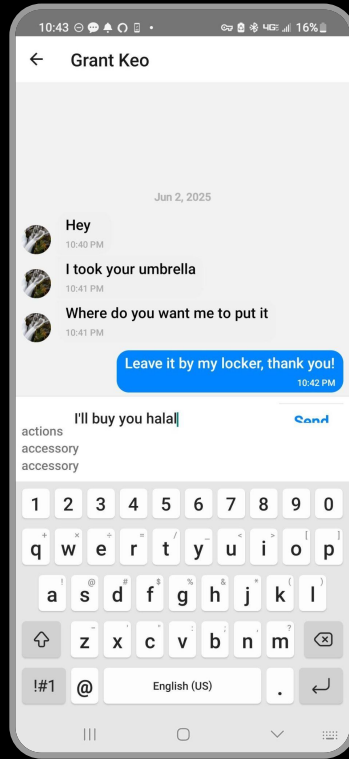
10:43 16%

Grant Keo

Jun 2, 2025

Hey
10:40 PM

I took your umbrella
10:41 PM

Where do you want me to put it
10:41 PM

Leave it by my locker, thank you!
10:42 PM

I'll buy you halal

Send

actions
accessory
accessory

1 2 3 4 5 6 7 8 9 0
q w e r t y u i o p
a s d f g h j k l
z x c v b n m
!#1 @ English (US) .